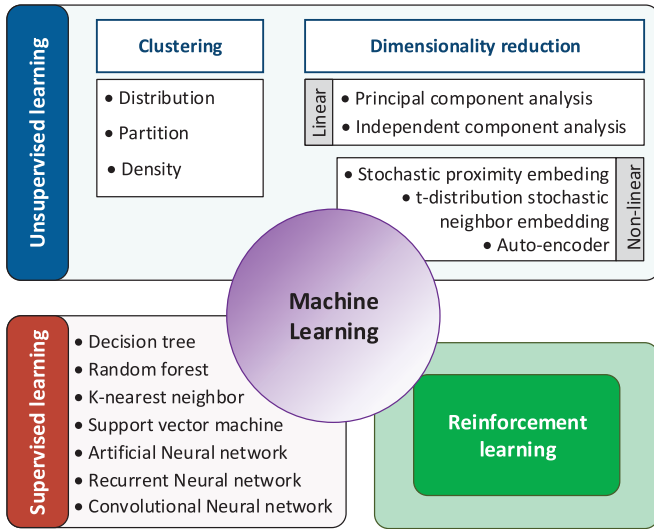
Unsupervised learning

Clustering

• Distribution
• Partition
• Density

Dimensionality reduction

Linear
• Principal component analysis
• Independent component analysis

• Stochastic proximity embeding
• t-distribution stochastic neighbor embedding
• Auto-encoder
Non-linear

Machine Learning

Supervised learning

• Decision tree
• Random forest
• K-nearest neighbor
• Support vector machine
• Artificial Neural network
• Recurrent Neural network
• Convolutional Neural network

Reinforcement learning